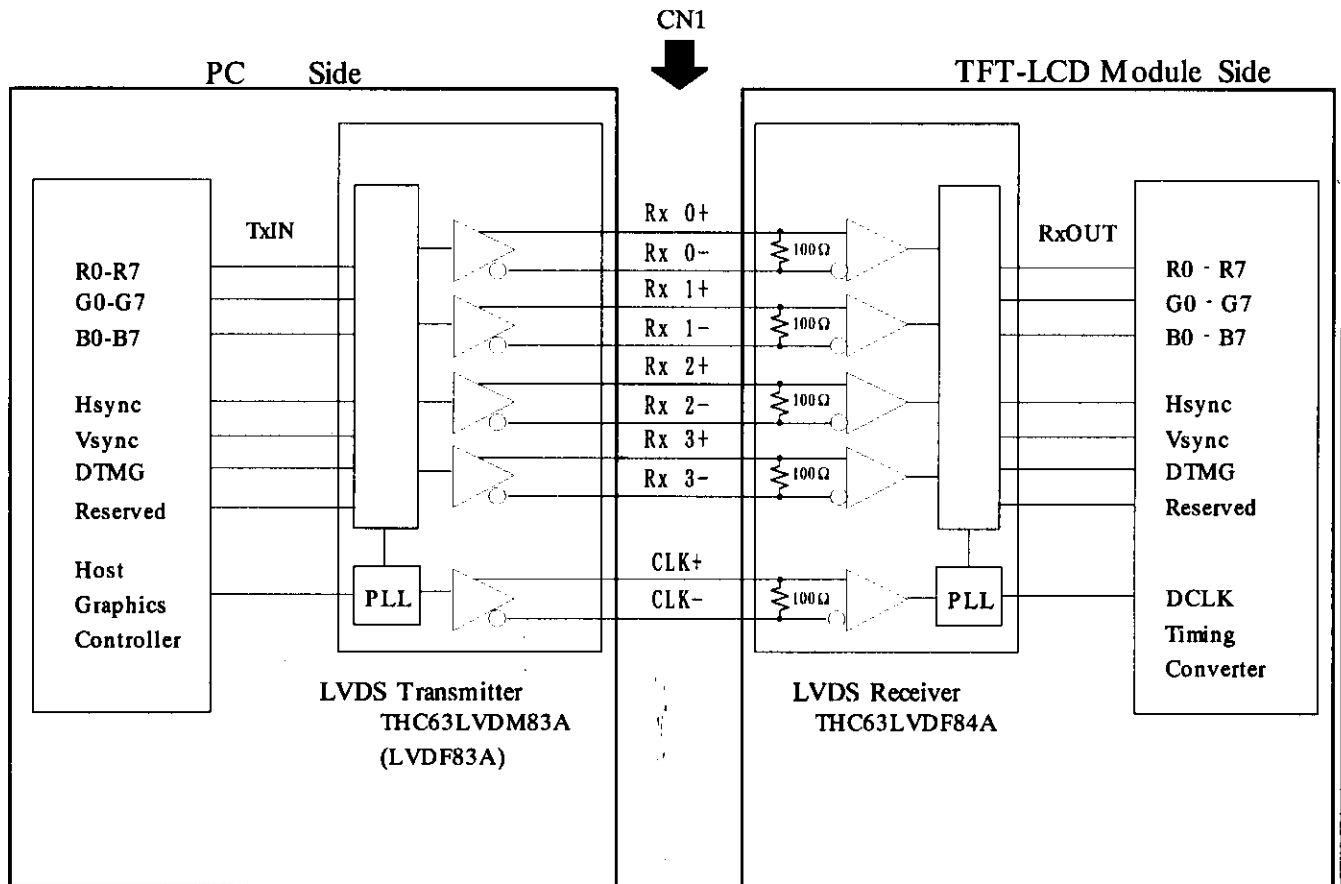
CN1

PC Side

TFT-LCD Module Side

TxIN

R0-R7
G0-G7
B0-B7

Hsync
Vsync
DTMG
Reserved

Host
Graphics
Controller

PLL

LVDS Transmitter
THC63LVDM83A
(LVDF83A)

Rx 0+
Rx 0-
Rx 1+
Rx 1-
Rx 2+
Rx 2-
Rx 3+
Rx 3-

CLK+
CLK-

100Ω
100Ω
100Ω
100Ω
100Ω

PLL

LVDS Receiver
THC63LVDF84A

RxOUT

R0 - R7
G0 - G7
B0 - B7

Hsync
Vsync
DTMG
Reserved

DCLK
Timing
Converter